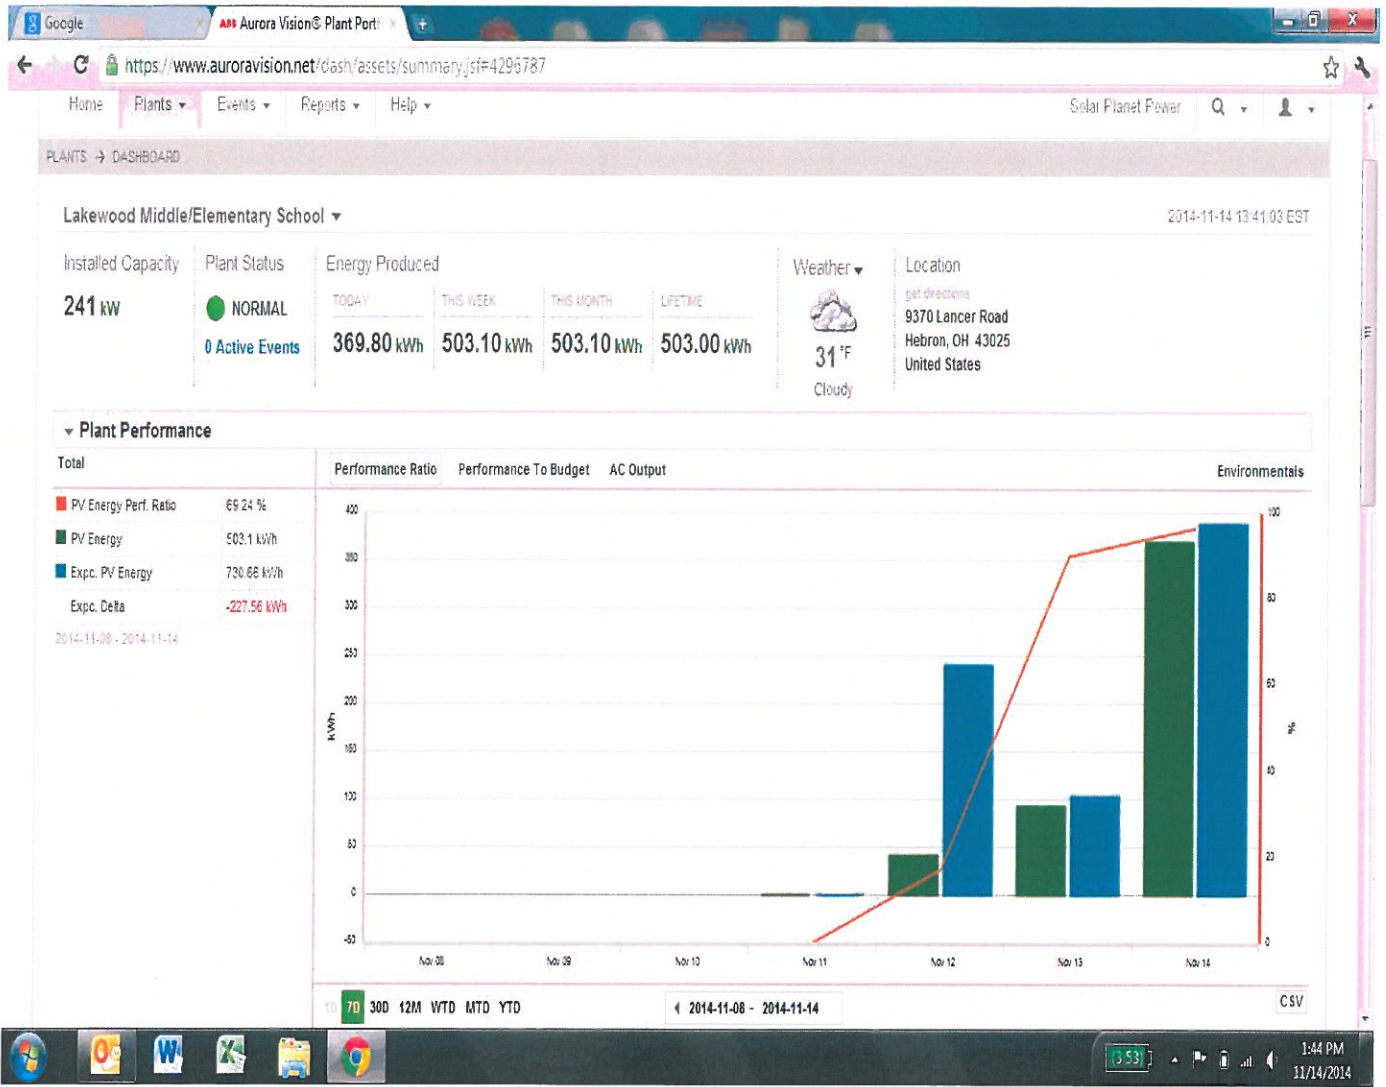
Google
Aurora Vision® Plant Port

https://www.auroravision.net/dash/assets/summary.jsf#4296787

Home Plants Events Reports Help Solar Planet Power

PLANTS → DASHBOARD

Lakewood Middle/Elementary School

2014-11-14 13:41:03 EST

Installed Capacity
241 kW

Plant Status
NORMAL
0 Active Events

Energy Produced
TODAY 369.80 kWh
THIS WEEK 503.10 kWh
THIS MONTH 503.10 kWh
LIFETIME 503.00 kWh

Weather
31 °F
Cloudy

Location
get directions
9370 Lancer Road
Hebron, OH 43025
United States

Plant Performance

Total

| | |
|---|---|
| PV Energy Perf. Ratio | 69.24 % |
| PV Energy | 503.1 kWh |
| Expc. PV Energy | 730.66 kWh |
| Expc. Delta | -227.56 kWh |

2014-11-08 - 2014-11-14

Performance Ratio Performance To Budget AC Output Environmentals

400 350 300 250 200 150 100 50 0 -50
kWh
100 80 60 40 20 0
%
Nov 08 Nov 09 Nov 10 Nov 11 Nov 12 Nov 13 Nov 14

1D 7D 30D 12M WTD MTD YTD
2014-11-08 - 2014-11-14
CSV

3:53
1:44 PM
11/14/2014